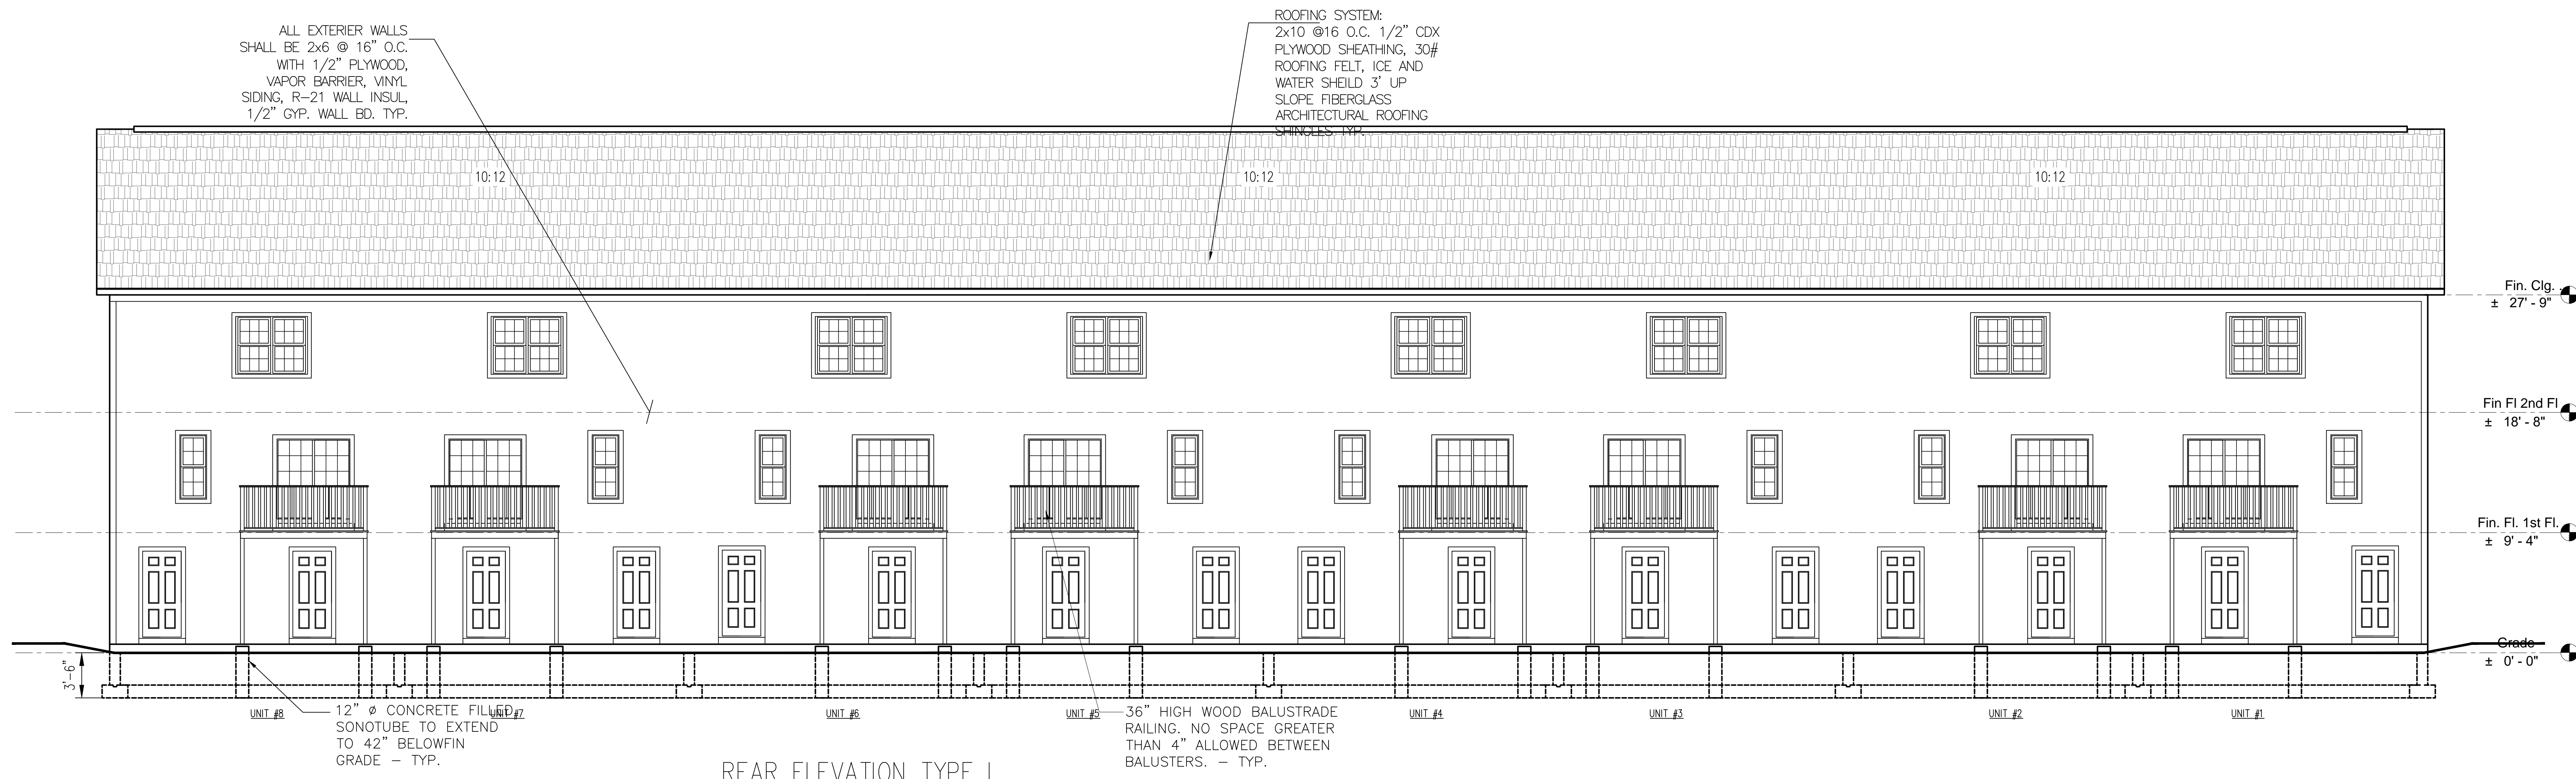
ALL EXTERIER WALLS SHALL BE 2x6 @ 16" O.C. WITH 1/2" PLYWOOD, VAPOR BARRIER, VINYL SIDING, R-21 WALL INSUL, 1/2" GYP. WALL BD. TYP.

ROOFING SYSTEM: 2x10 @16 O.C. 1/2" CDX PLYWOOD SHEATHING, 30# ROOFING FELT, ICE AND WATER SHEILD 3' UP SLOPE FIBERGLASS ARCHITECTURAL ROOFING SHINGLES TYP.

10:12

10:12

10:12

Fin. Clg.
± 27' - 9"

Fin Fl 2nd Fl
± 18' - 8"

Fin. Fl. 1st Fl.
± 9' - 4"

Grade
± 0' - 0"

3'-6"

UNIT #8

12" ø CONCRETE FILLED SONOTUBE TO EXTEND TO 42" BELOWFIN GRADE - TYP.

UNIT #7

UNIT #6

UNIT #5

36" HIGH WOOD BALUSTRADE RAILING. NO SPACE GREATER THAN 4" ALLOWED BETWEEN BALUSTERS. - TYP.

UNIT #4

UNIT #3

UNIT #2

UNIT #1

REAR ELEVATION TYPE I